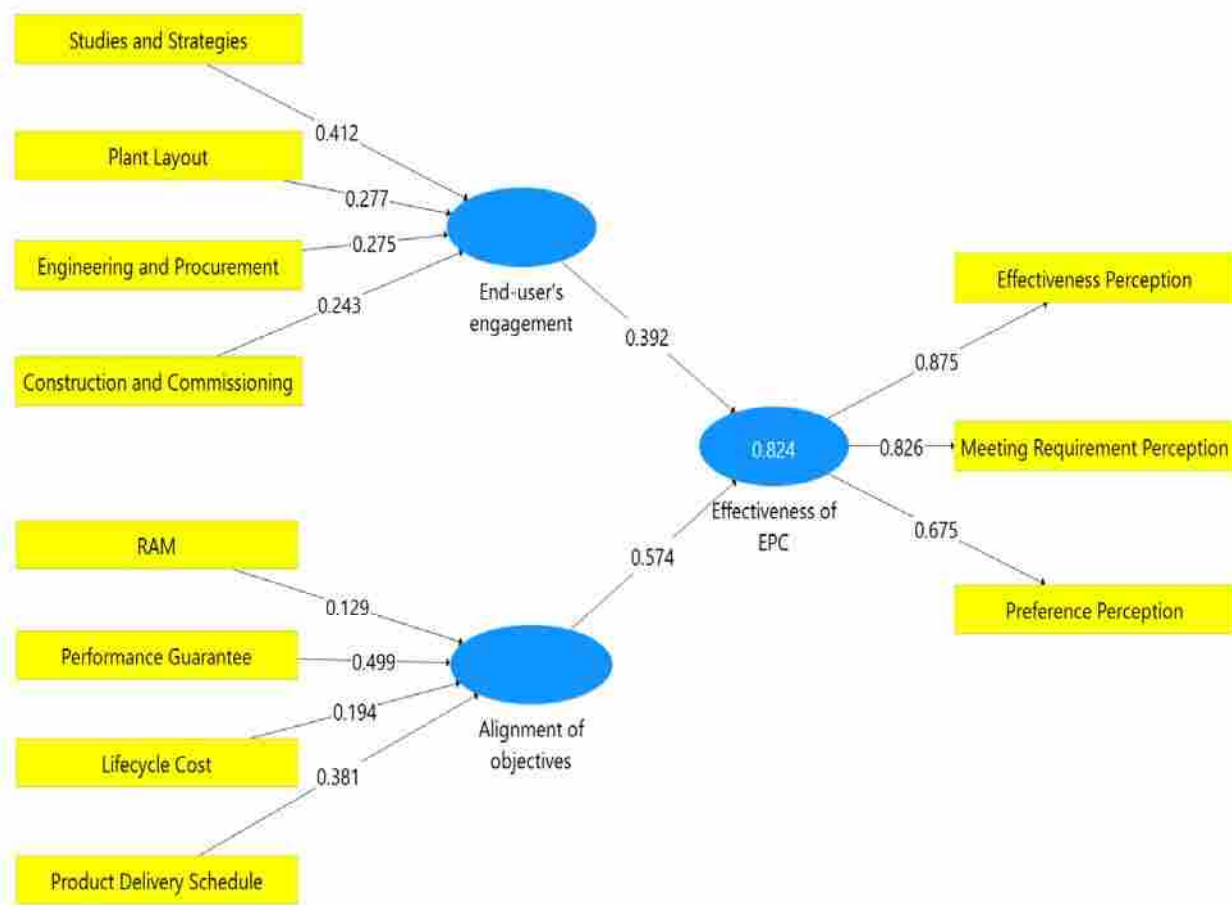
Studies and Strategies

0.412

Plant Layout

0.277

0.275

Engineering and Procurement

0.243

Construction and Commissioning

End-user's engagement

0.392

Effectiveness Perception

0.875

0.824

0.826

Meeting Requirement Perception

Effectiveness of EPC

0.675

Preference Perception

0.574

RAM

0.129

Performance Guarantee

0.499

0.194

Lifecycle Cost

0.381

Alignment of objectives

Product Delivery Schedule